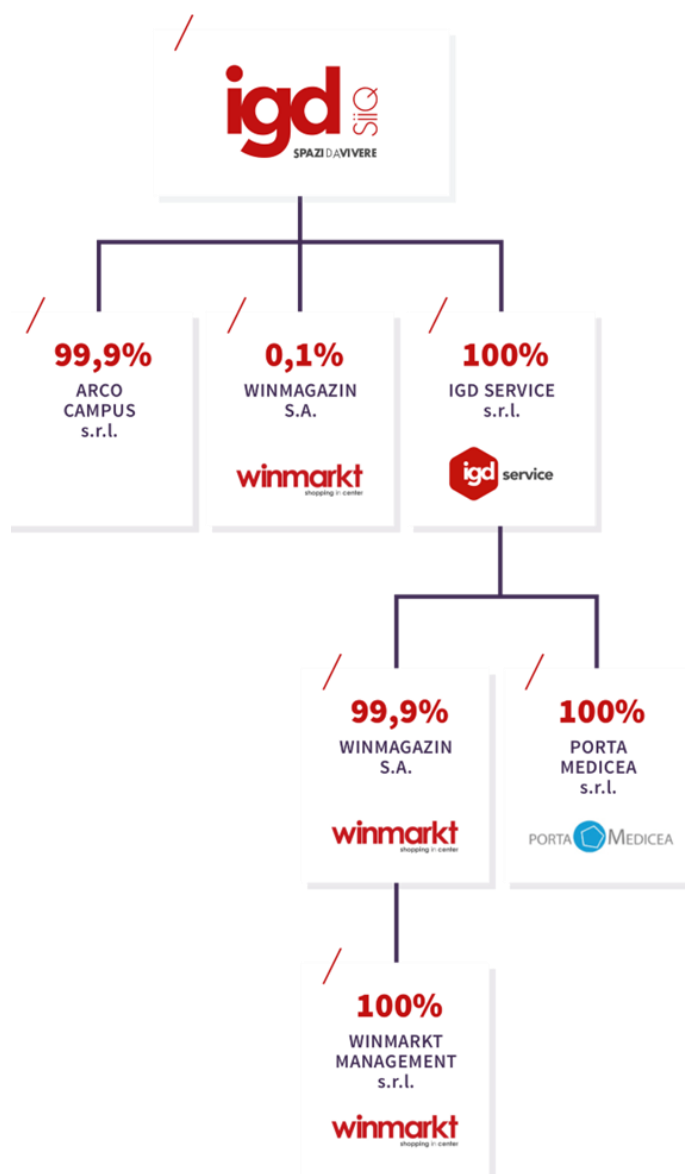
igd SIIQ
SPAZI DA VIVERE

99,9%
ARCO CAMPUS s.r.l.

0,1%
WINMAGAZIN S.A.
winmarkt shopping in center

100%
IGD SERVICE s.r.l.
igd service

99,9%
WINMAGAZIN S.A.
winmarkt shopping in center

100%
PORTA MEDICEA s.r.l.
PORTA MEDICEA

100%
WINMARKT MANAGEMENT s.r.l.
winmarkt shopping in center